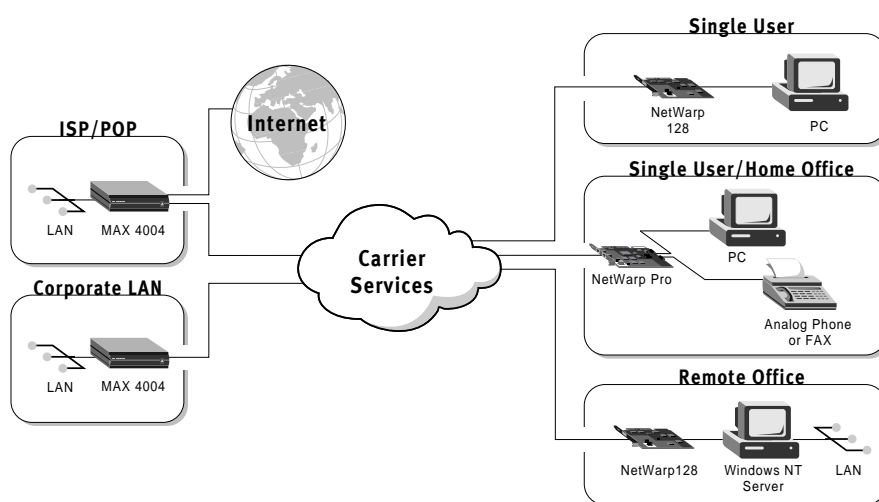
Single User

NetWarp 128

PC

Internet

ISP/POP

LAN

MAX 4004

Single User/Home Office

PC

Carrier Services

NetWarp Pro

Corporate LAN

Analog Phone or FAX

LAN

MAX 4004

Remote Office

NetWarp128

Windows NT Server

LAN